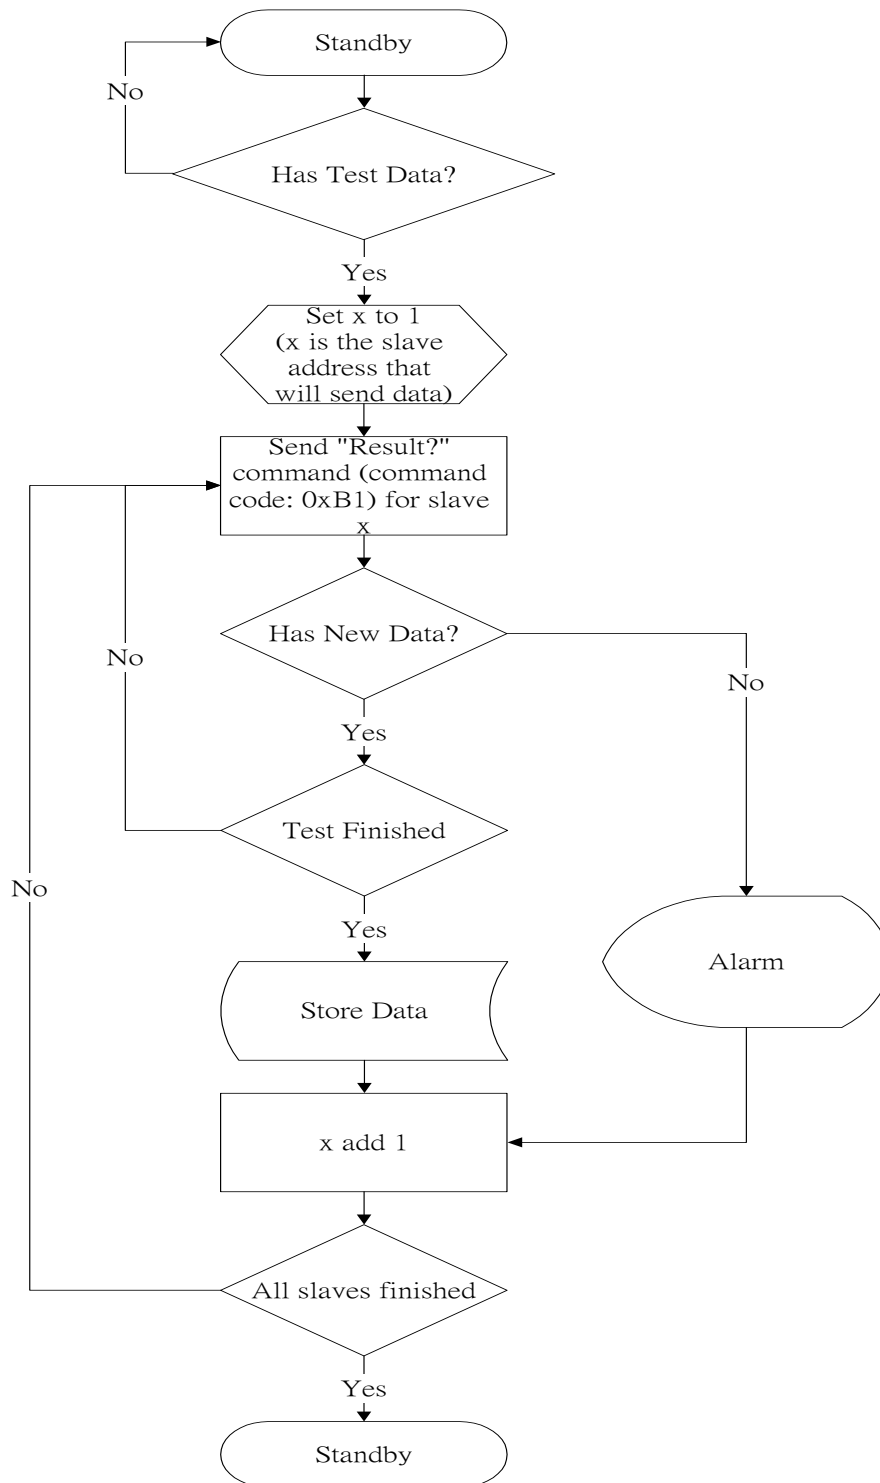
Standby

No

Has Test Data?

Yes

Set x to 1 (x is the slave address that will send data)

Send "Result?" command (command code: 0xB1) for slave x

Has New Data?

No

No

Yes

Test Finished

No

Yes

Alarm

Store Data

x add 1

All slaves finished

Yes

Standby